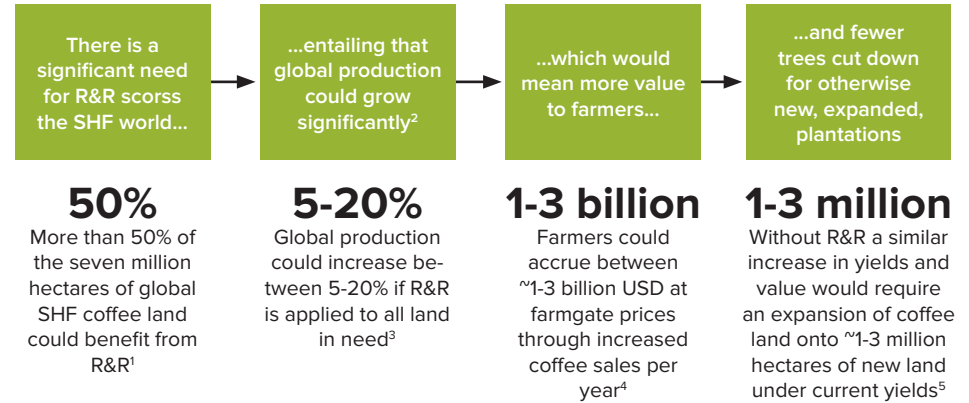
There is a significant need for R&R scorss the SHF world…

…entailing that global production could grow significantly²

…which would mean more value to farmers…

…and fewer trees cut down for otherwise new, expanded, plantations

50%
More than 50% of the seven million hectares of global SHF coffee land could benefit from R&R¹

5-20%
Global production could increase between 5-20% if R&R is applied to all land in need³

1-3 billion
Farmers could accrue between ~1-3 billion USD at farmgate prices through increased coffee sales per year⁴

1-3 million
Without R&R a similar increase in yields and value would require an expansion of coffee land onto ~1-3 million hectares of new land under current yields⁵